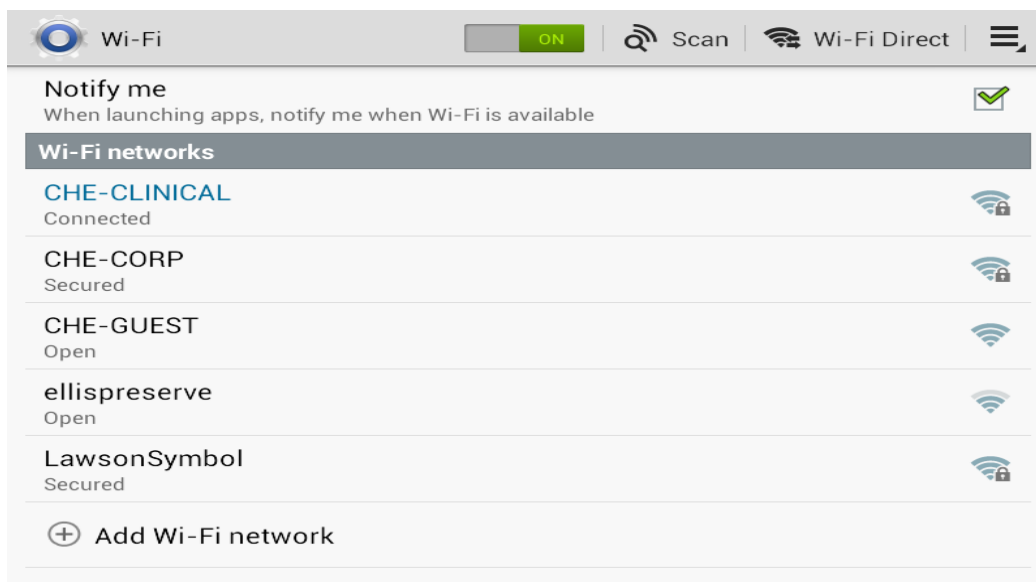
Wi-Fi ON Scan Wi-Fi Direct

Notify me
When launching apps, notify me when Wi-Fi is available

Wi-Fi networks

CHE-CLINICAL
Connected

CHE-CORP
Secured

CHE-GUEST
Open

ellispreserve
Open

LawsonSymbol
Secured

Add Wi-Fi network